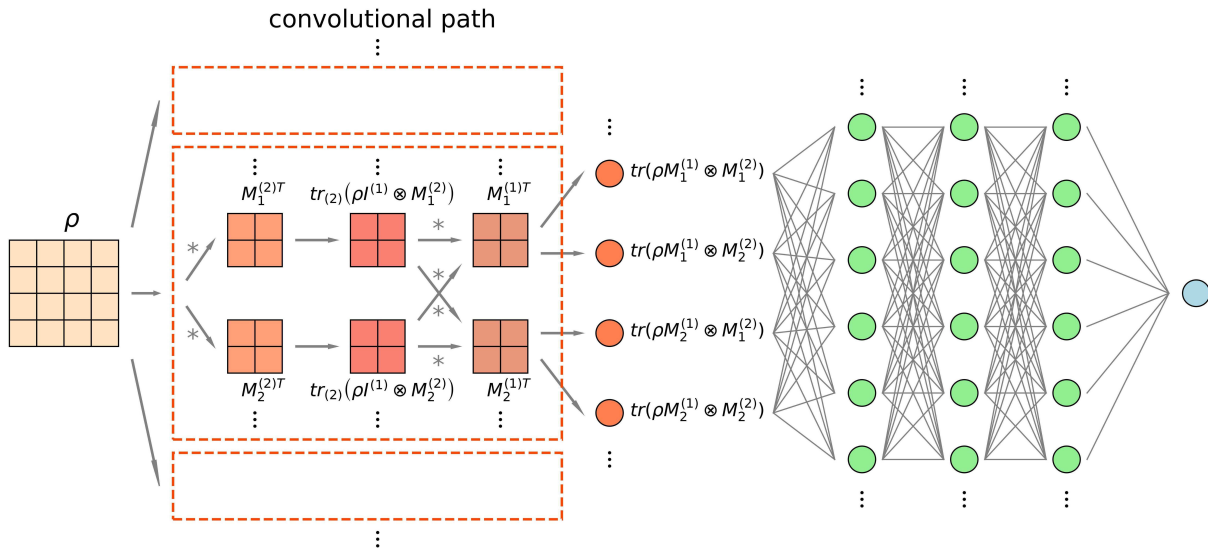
convolutional path

$\rho$

$M_1^{(2)T}$

$tr_{(2)}\left(\rho I^{(1)} \otimes M_1^{(2)}\right)$

$M_1^{(1)T}$

$M_2^{(2)T}$

$tr_{(2)}\left(\rho I^{(1)} \otimes M_2^{(2)}\right)$

$M_2^{(1)T}$

$*$ $*$ $*$ $*$ $*$ $*$

$tr(\rho M_1^{(1)} \otimes M_1^{(2)})$

$tr(\rho M_1^{(1)} \otimes M_2^{(2)})$

$tr(\rho M_2^{(1)} \otimes M_1^{(2)})$

$tr(\rho M_2^{(1)} \otimes M_2^{(2)})$